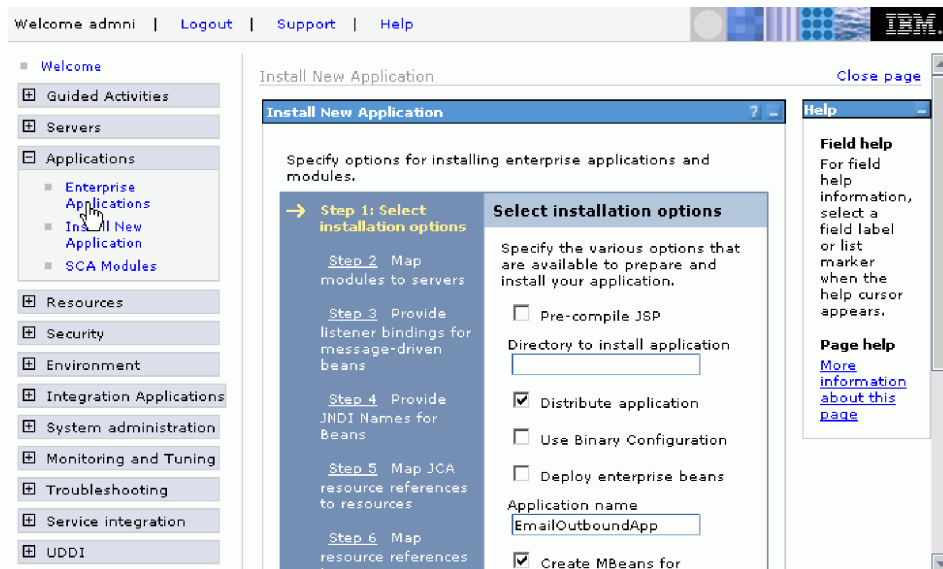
Welcome admni | Logout | Support | Help

IBM.

Welcome

Guided Activities

Servers

Applications

Enterprise Applications

Install New Application

SCA Modules

Resources

Security

Environment

Integration Applications

System administration

Monitoring and Tuning

Troubleshooting

Service integration

UDDI

Install New Application

Close page

Install New Application

Specify options for installing enterprise applications and modules.

→ Step 1: Select installation options

Step 2 Map modules to servers

Step 3 Provide listener bindings for message-driven beans

Step 4 Provide JNDI Names for Beans

Step 5 Map JCA resource references to resources

Step 6 Map resource references

Select installation options

Specify the various options that are available to prepare and install your application.

Pre-compile JSP

Directory to install application

Distribute application

Use Binary Configuration

Deploy enterprise beans

Application name

EmailOutboundApp

Create MBeans for

Help

Field help

For field help information, select a field label or list marker when the help cursor appears.

Page help

More information about this page